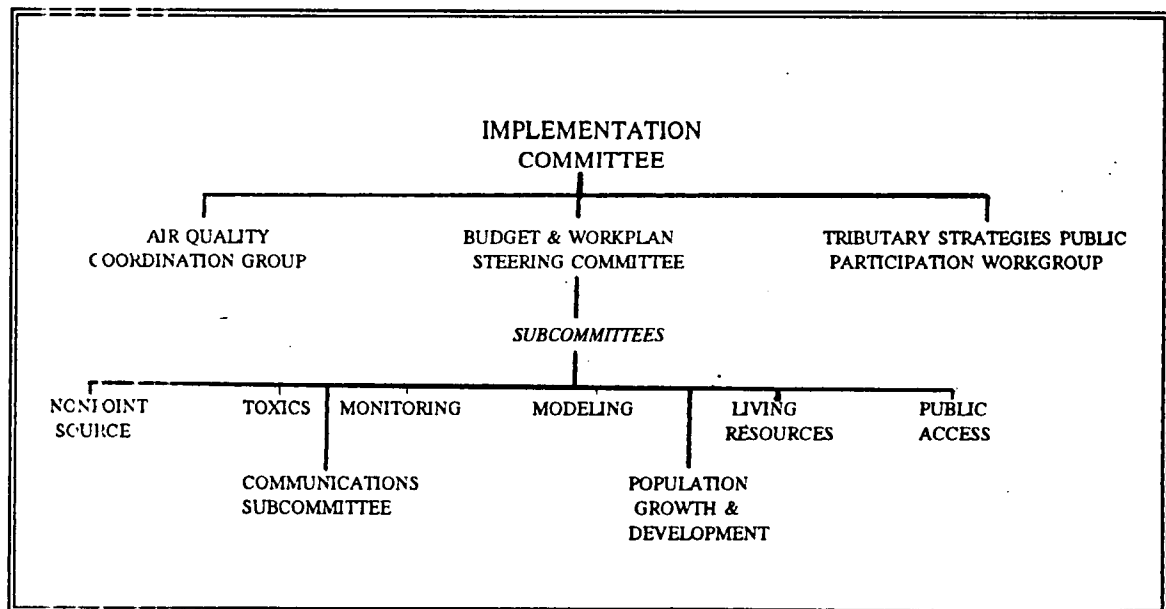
IMPLEMENTATION COMMITTEE

AIR QUALITY COORDINATION GROUP

BUDGET & WORKPLAN STEERING COMMITTEE

TRIBUTARY STRATEGIES PUBLIC PARTICIPATION WORKGROUP

SUBCOMMITTEES

NONPOINT SOURCE

TOXICS

MONITORING

MODELING

LIVING RESOURCES

PUBLIC ACCESS

COMMUNICATIONS SUBCOMMITTEE

POPULATION GROWTH & DEVELOPMENT